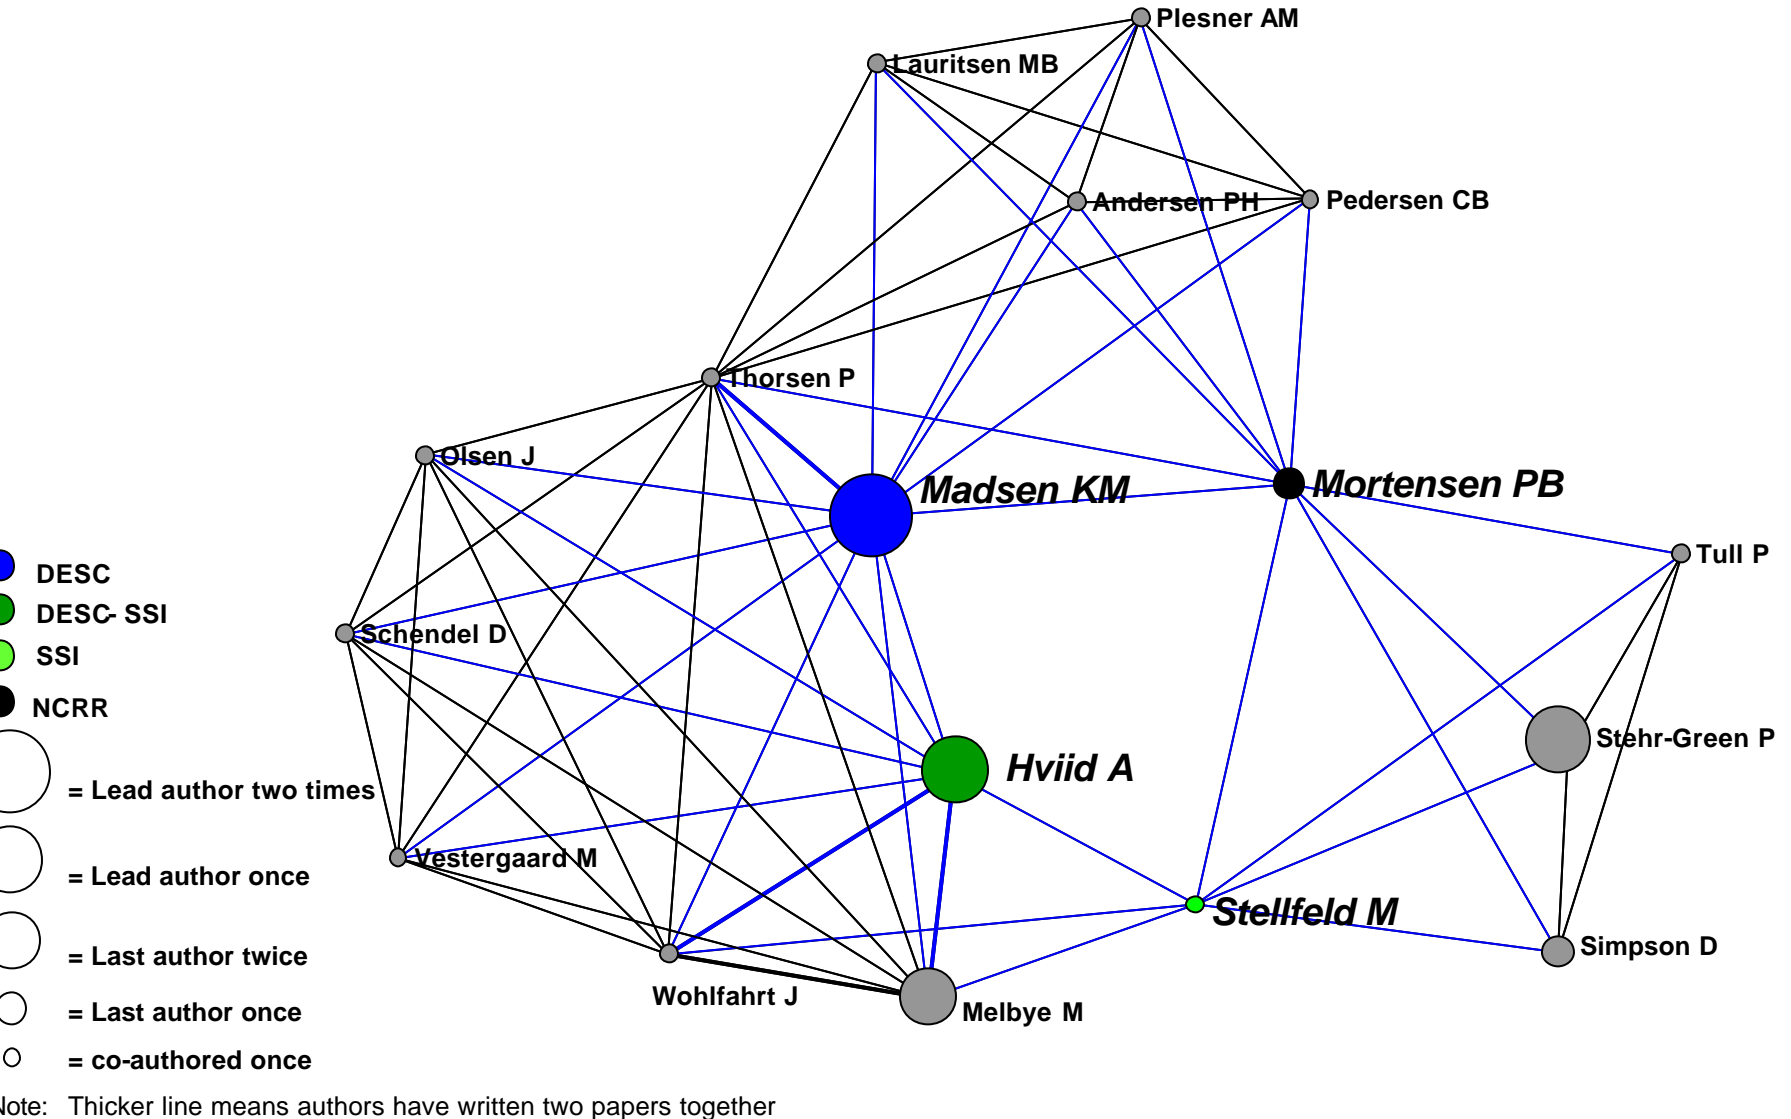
Plesner AM
Lauritsen MB
Andersen PH
Pedersen CB
Thorsen P
Olsen J
Madsen KM
Mortensen PB
Tull P
Schendel D
Hviid A
Stehr-Green P
Vestergaard M
Stellfeld M
Simpson D
Wohlfahrt J
Melbye M

DESC
DESC- SSI
SSI
NCRR
= Lead author two times
= Lead author once
= Last author twice
= Last author once
= co-authored once

ote: Thicker line means authors have written two papers together